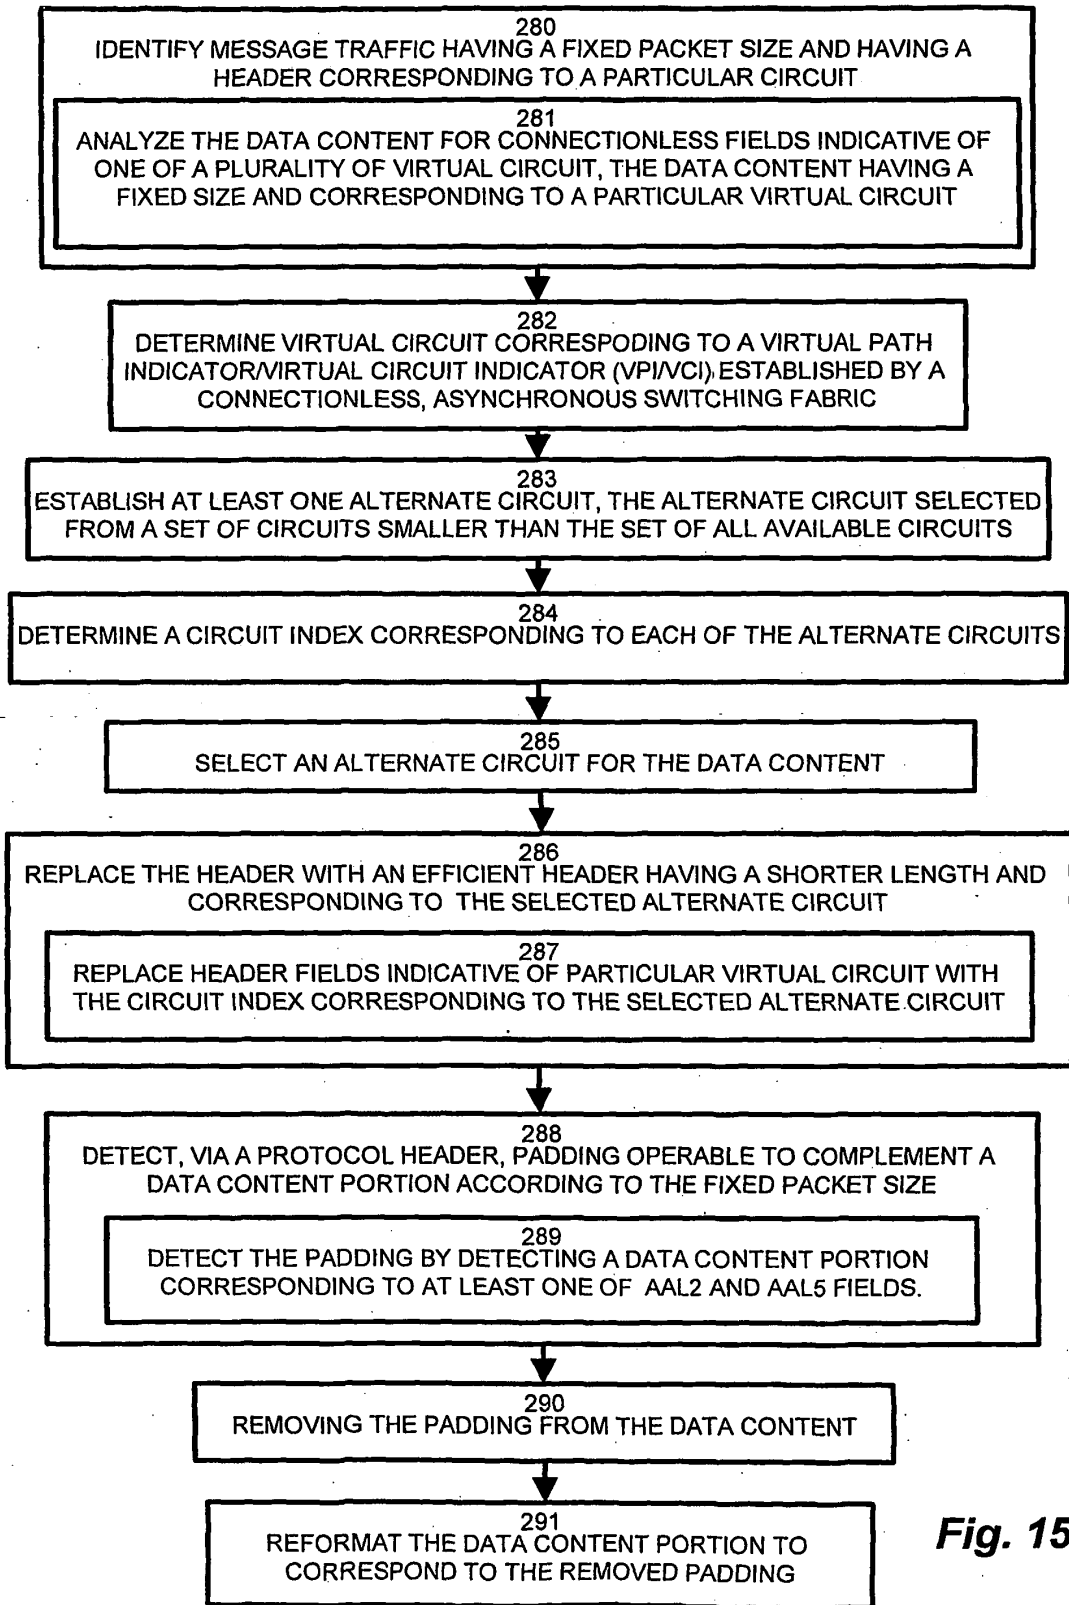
280
IDENTIFY MESSAGE TRAFFIC HAVING A FIXED PACKET SIZE AND HAVING A HEADER CORRESPONDING TO A PARTICULAR CIRCUIT

281
ANALYZE THE DATA CONTENT FOR CONNECTIONLESS FIELDS INDICATIVE OF ONE OF A PLURALITY OF VIRTUAL CIRCUIT, THE DATA CONTENT HAVING A FIXED SIZE AND CORRESPONDING TO A PARTICULAR VIRTUAL CIRCUIT

282
DETERMINE VIRTUAL CIRCUIT CORRESPODING TO A VIRTUAL PATH INDICATOR/VIRTUAL CIRCUIT INDICATOR (VPI/VCI) ESTABLISHED BY A CONNECTIONLESS, ASYNCHRONOUS SWITCHING FABRIC

283
ESTABLISH AT LEAST ONE ALTERNATE CIRCUIT, THE ALTERNATE CIRCUIT SELECTED FROM A SET OF CIRCUITS SMALLER THAN THE SET OF ALL AVAILABLE CIRCUITS

284
DETERMINE A CIRCUIT INDEX CORRESPONDING TO EACH OF THE ALTERNATE CIRCUITS

285
SELECT AN ALTERNATE CIRCUIT FOR THE DATA CONTENT

286
REPLACE THE HEADER WITH AN EFFICIENT HEADER HAVING A SHORTER LENGTH AND CORRESPONDING TO THE SELECTED ALTERNATE CIRCUIT

287
REPLACE HEADER FIELDS INDICATIVE OF PARTICULAR VIRTUAL CIRCUIT WITH THE CIRCUIT INDEX CORRESPONDING TO THE SELECTED ALTERNATE CIRCUIT

288
DETECT, VIA A PROTOCOL HEADER, PADDING OPERABLE TO COMPLEMENT A DATA CONTENT PORTION ACCORDING TO THE FIXED PACKET SIZE

289
DETECT THE PADDING BY DETECTING A DATA CONTENT PORTION CORRESPONDING TO AT LEAST ONE OF AAL2 AND AAL5 FIELDS.

290
REMOVING THE PADDING FROM THE DATA CONTENT

291
REFORMAT THE DATA CONTENT PORTION TO CORRESPOND TO THE REMOVED PADDING

Fig. 15